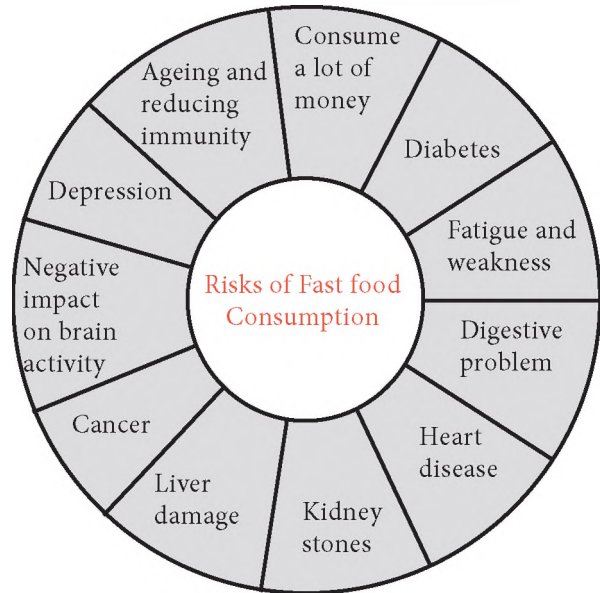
Risks of Fast food Consumption

Consume a lot of money

Diabetes

Fatigue and weakness

Digestive problem

Heart disease

Kidney stones

Liver damage

Cancer

Negative impact on brain activity

Depression

Ageing and reducing immunity